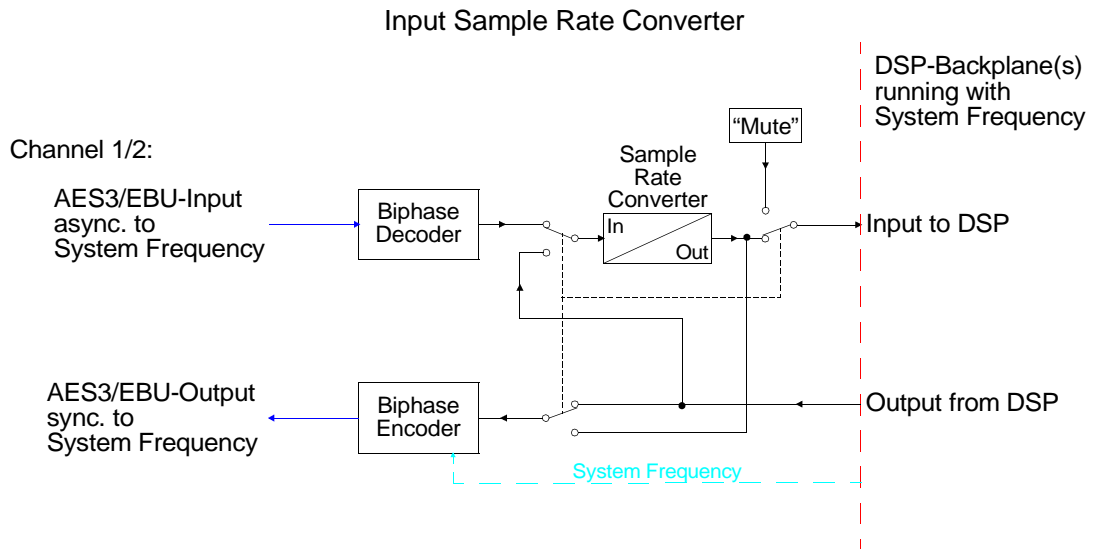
Input Sample Rate Converter

DSP-Backplane(s) running with System Frequency

Channel 1/2:

AES3/EBU-Input async. to System Frequency

Biphase Decoder

Sample Rate Converter

In

Out

"Mute"

Input to DSP

AES3/EBU-Output sync. to System Frequency

Biphase Encoder

Output from DSP

System Frequency